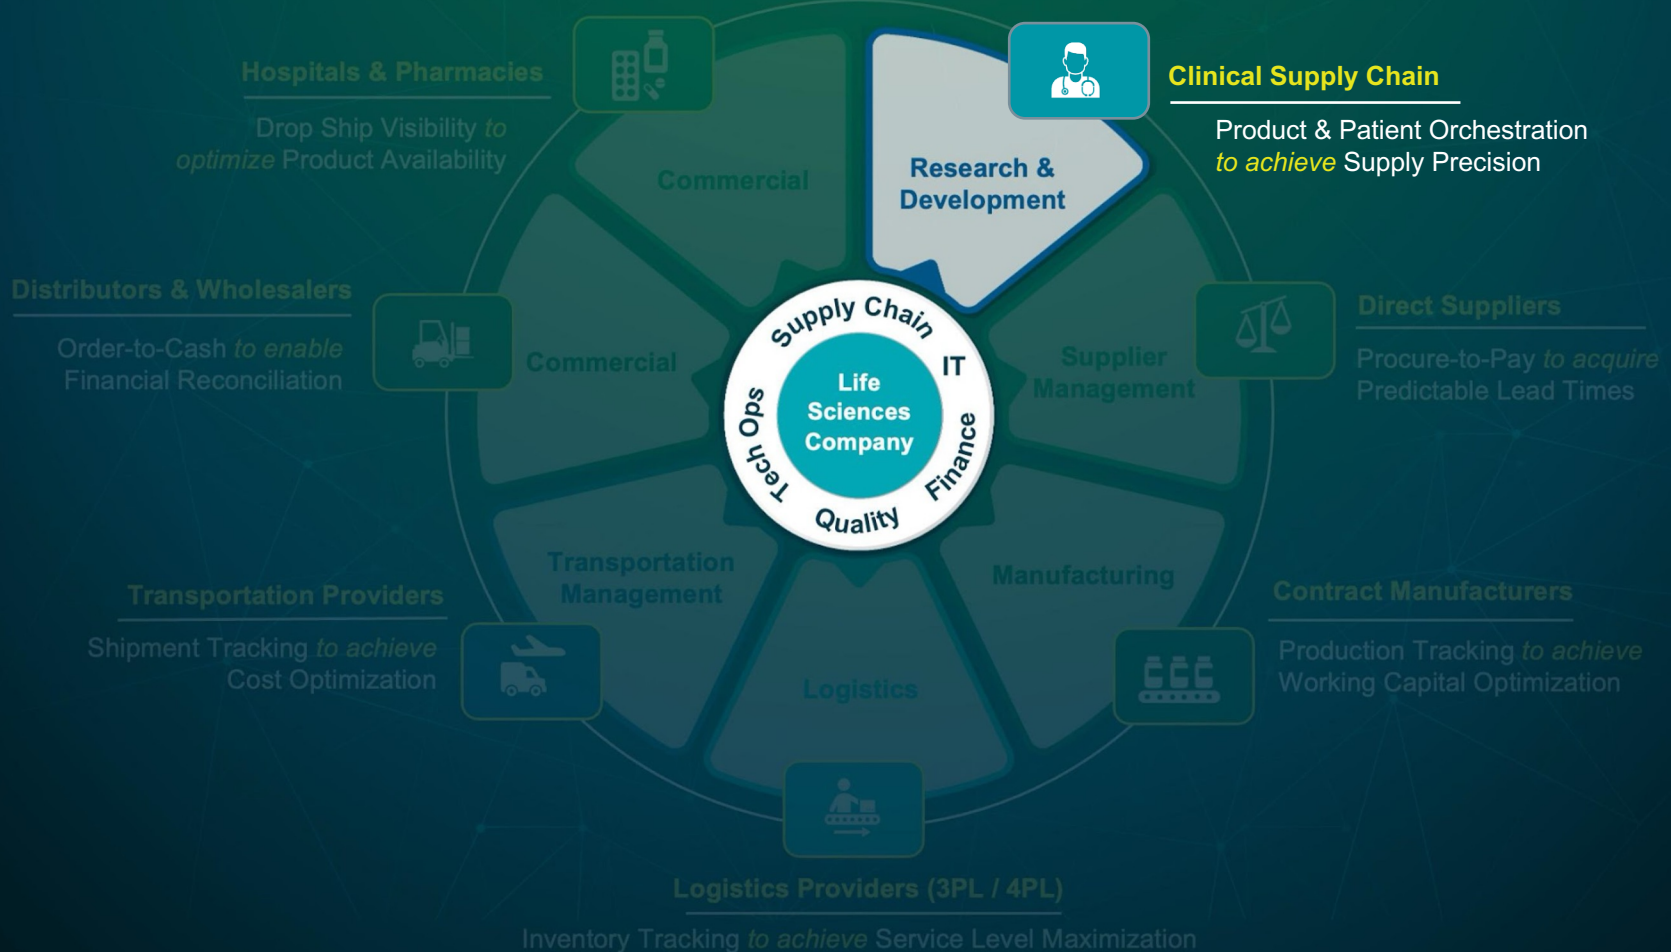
Hospitals & Pharmacies

Drop Ship Visibility *to optimize* Product Availability

Clinical Supply Chain

Product & Patient Orchestration *to achieve* Supply Precision

Commercial

Research & Development

Distributors & Wholesalers

Order-to-Cash *to enable* Financial Reconciliation

Commercial

Supply Chain

IT

Life Sciences Company

Tech Ops

Finance

Quality

Supplier Management

Direct Suppliers

Procure-to-Pay *to acquire* Predictable Lead Times

Transportation Management

Manufacturing

Transportation Providers

Shipment Tracking *to achieve* Cost Optimization

Contract Manufacturers

Production Tracking *to achieve* Working Capital Optimization

Logistics

Logistics Providers (3PL / 4PL)

Inventory Tracking *to achieve* Service Level Maximization